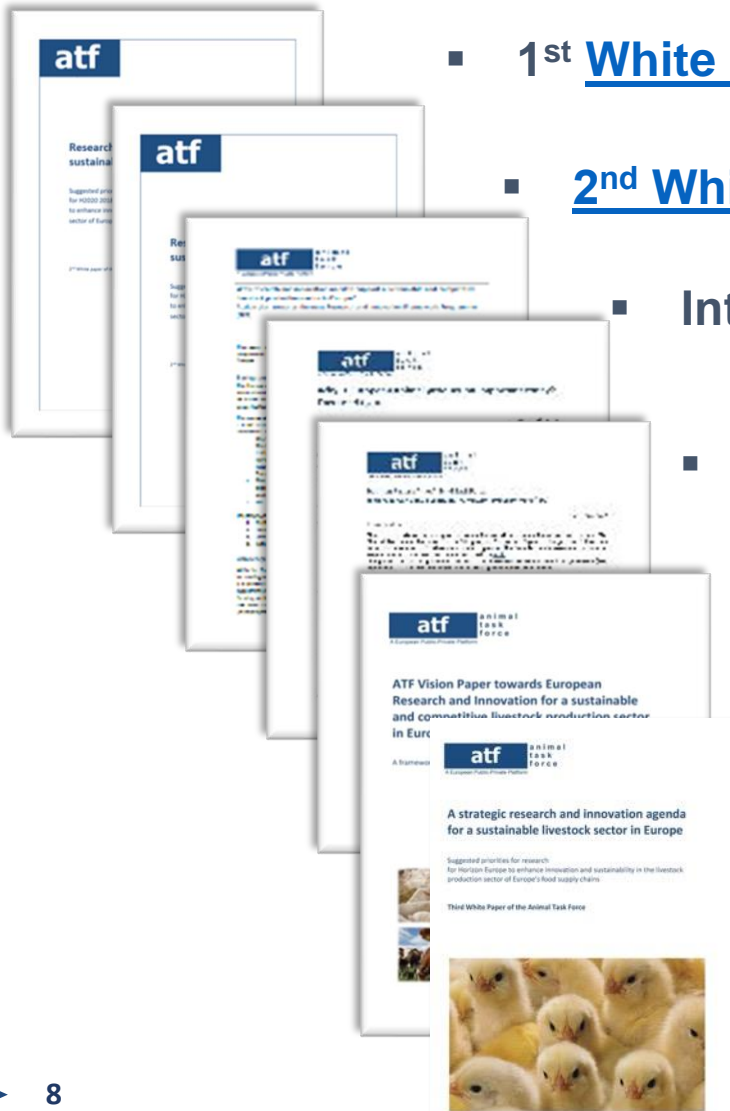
atf

Research sustaina

Suggested prio for H2020 201 to enhance inn sector of Europ

atf

Res sus

atf animal task force

atf animal task force

atf animal task force

atf animal task force

A European Public-Private Platform

ATF Vision Paper towards European Research and Innovation for a sustainable and competitive livestock production sector in Euro

A framewo

atf animal task force

A European Public-Private Platform

A strategic research and innovation agenda for a sustainable livestock sector in Europe

Suggested priorities for research for Horizon Europe to enhance innovation and sustainability in the livestock production sector of Europe's food supply chains

Third White Paper of the Animal Task Force

▪ $1^{st}$ White

▪ $2^{nd}$ Wh

▪ Int

▪

8